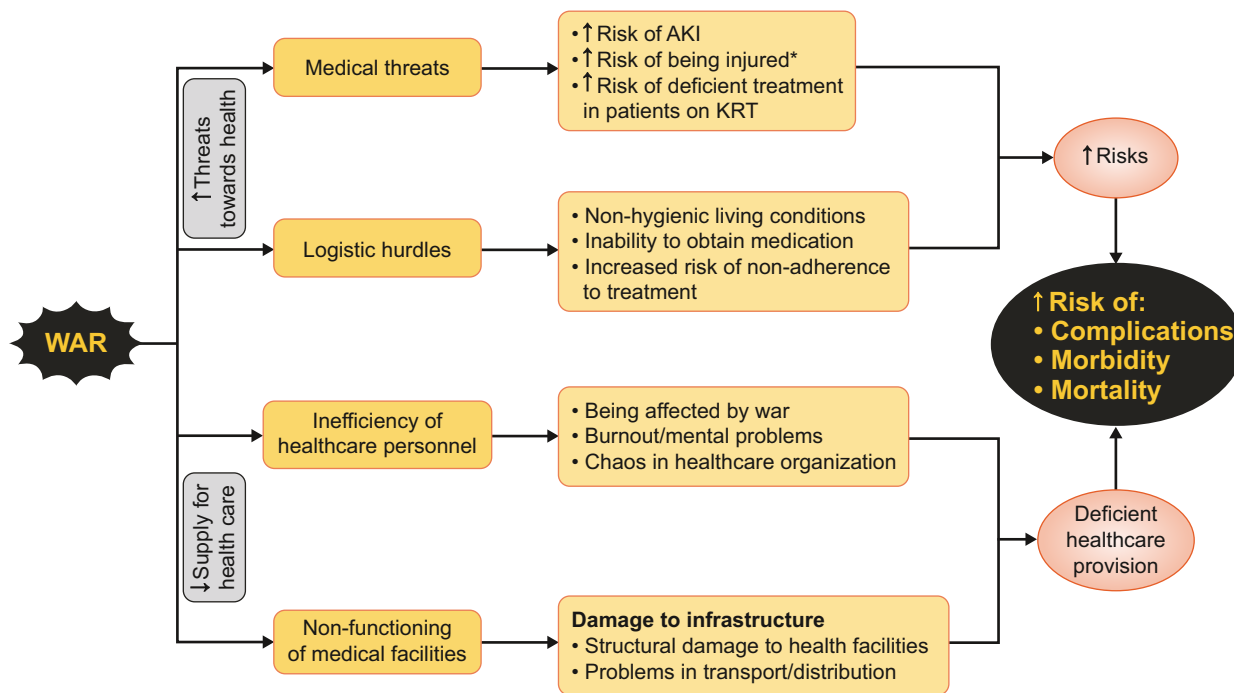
WAR

↑Threats towards health

↓Supply for health care

Medical threats

• ↑ Risk of AKI
• ↑ Risk of being injured*
• ↑ Risk of deficient treatment in patients on KRT

Logistic hurdles

• Non-hygienic living conditions
• Inability to obtain medication
• Increased risk of non-adherence to treatment

↑Risks

Inefficiency of healthcare personnel

• Being affected by war
• Burnout/mental problems
• Chaos in healthcare organization

Non-functioning of medical facilities

Damage to infrastructure
• Structural damage to health facilities
• Problems in transport/distribution

Deficient healthcare provision

↑Risk of:
• Complications
• Morbidity
• Mortality